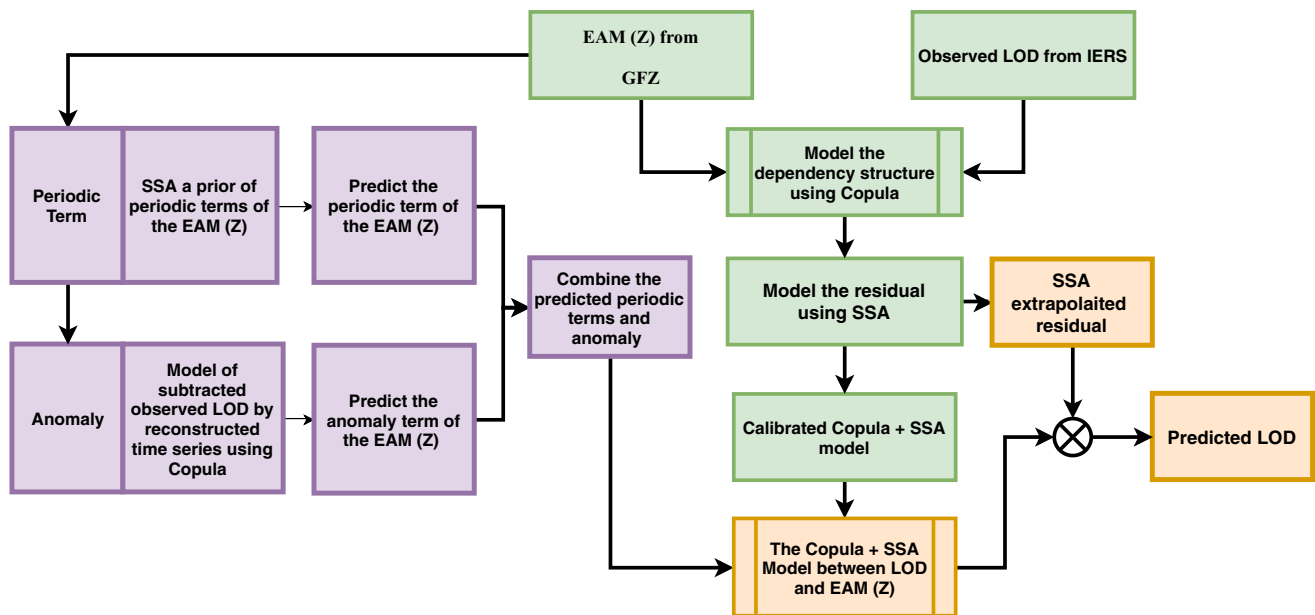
EAM (Z) from GFZ

Observed LOD from IERS

Periodic Term

SSA a prior of periodic terms of the EAM (Z)

Predict the periodic term of the EAM (Z)

Model the dependency structure using Copula

Combine the predicted periodic terms and anomaly

Model the residual using SSA

SSA extrapolaited residual

Anomaly

Model of subtracted observed LOD by reconstructed time series using Copula

Predict the anomaly term of the EAM (Z)

Calibrated Copula + SSA model

Predicted LOD

The Copula + SSA Model between LOD and EAM (Z)